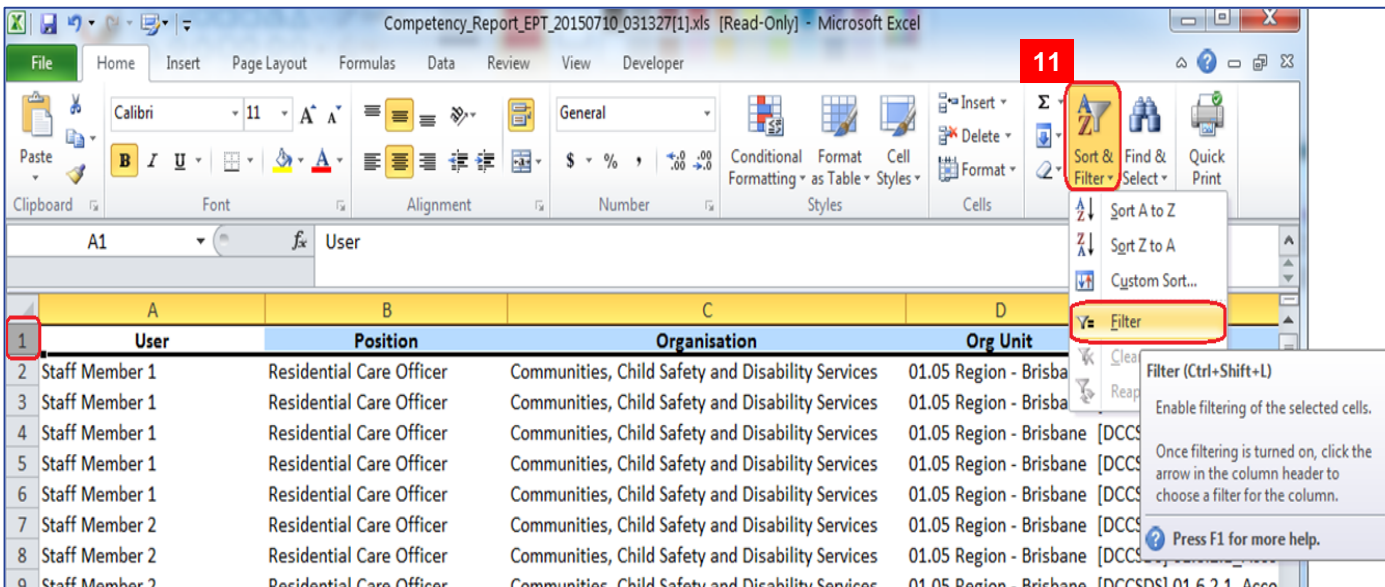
Competency_Report_EPT_20150710_031327[1].xls [Read-Only] - Microsoft Excel

File Home Insert Page Layout Formulas Data Review View Developer

11

Paste
Clipboard
Calibri 11
Font
Alignment
General
Number
$ % ,
Conditional Formatting
Format as Table
Cell Styles
Styles
Insert
Delete
Format
Cells
Sort & Filter
Find & Select
Quick Print

Sort A to Z
Sort Z to A
Custom Sort...
Filter
Clear
Reapply

Filter (Ctrl+Shift+L)
Enable filtering of the selected cells.
Once filtering is turned on, click the arrow in the column header to choose a filter for the column.
Press F1 for more help.

A1 fx User

| | A | B | C | D |
|---|---|---|---|---|
| 1 | User | Position | Organisation | Org Unit |
| 2 | Staff Member 1 | Residential Care Officer | Communities, Child Safety and Disability Services | 01.05 Region - Brisba |
| 3 | Staff Member 1 | Residential Care Officer | Communities, Child Safety and Disability Services | 01.05 Region - Brisba |
| 4 | Staff Member 1 | Residential Care Officer | Communities, Child Safety and Disability Services | 01.05 Region - Brisbane [DCCS |
| 5 | Staff Member 1 | Residential Care Officer | Communities, Child Safety and Disability Services | 01.05 Region - Brisbane [DCCS |
| 6 | Staff Member 1 | Residential Care Officer | Communities, Child Safety and Disability Services | 01.05 Region - Brisbane [DCCS |
| 7 | Staff Member 2 | Residential Care Officer | Communities, Child Safety and Disability Services | 01.05 Region - Brisbane [DCCS |
| 8 | Staff Member 2 | Residential Care Officer | Communities, Child Safety and Disability Services | 01.05 Region - Brisbane [DCCS |
| 9 | Staff Member 2 | Residential Care Officer | Communities, Child Safety and Disability Services | 01.05 Region - Brisbane [DCCSDS] 01.6.2.1 Acco |